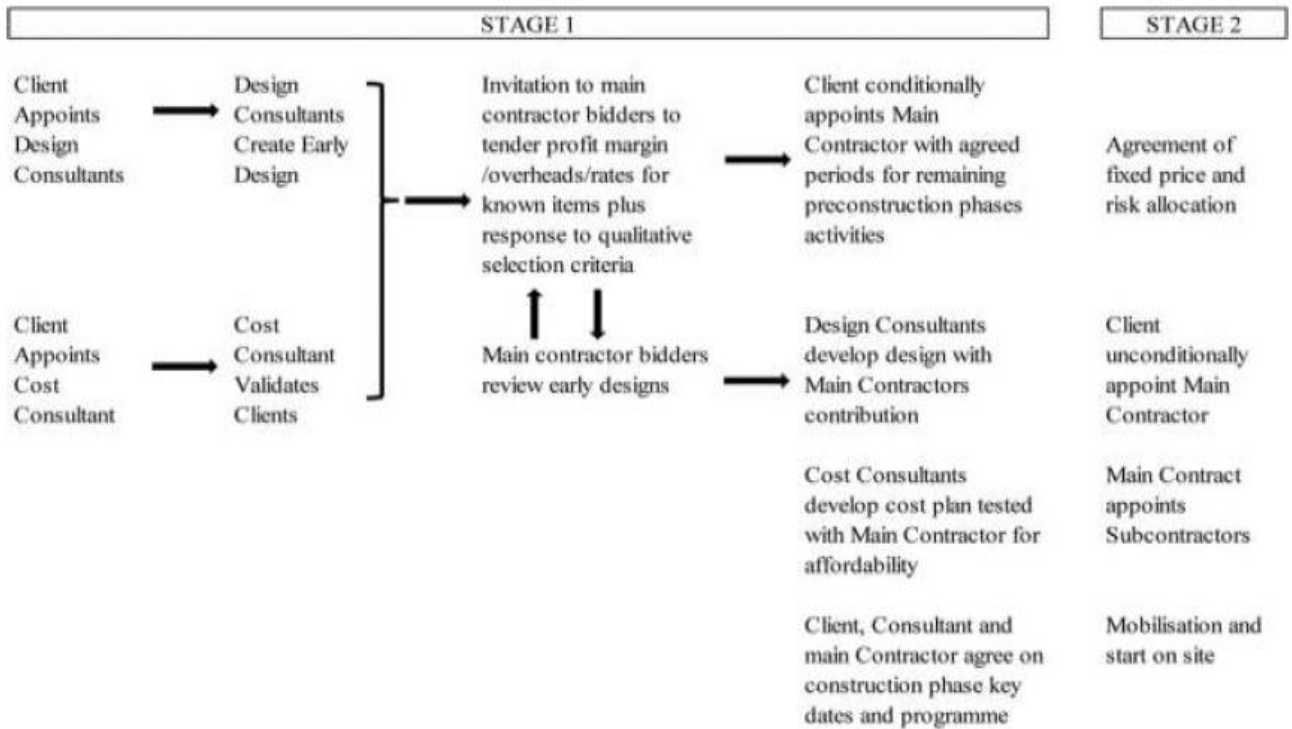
STAGE 1

STAGE 2

Client Appoints Design Consultants

Design Consultants Create Early Design

Client Appoints Cost Consultant

Cost Consultant Validates Clients

Invitation to main contractor bidders to tender profit margin /overheads/rates for known items plus response to qualitative selection criteria

Main contractor bidders review early designs

Client conditionally appoints Main Contractor with agreed periods for remaining preconstruction phases activities

Design Consultants develop design with Main Contractors contribution

Cost Consultants develop cost plan tested with Main Contractor for affordability

Client, Consultant and main Contractor agree on construction phase key dates and programme

Agreement of fixed price and risk allocation

Client unconditionally appoint Main Contractor

Main Contract appoints Subcontractors

Mobilisation and start on site